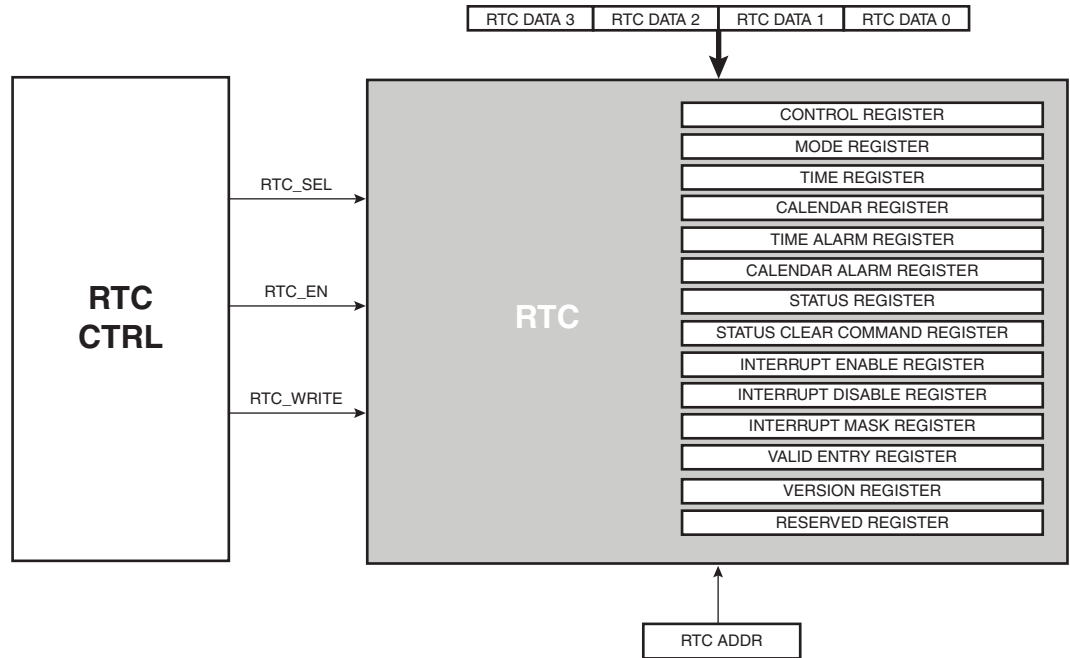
| RTC DATA 3 | RTC DATA 2 | RTC DATA 1 | RTC DATA 0 |
|---|---|---|---|

RTC CTRL

RTC_SEL

RTC_EN

RTC_WRITE

RTC

CONTROL REGISTER
MODE REGISTER
TIME REGISTER
CALENDAR REGISTER
TIME ALARM REGISTER
CALENDAR ALARM REGISTER
STATUS REGISTER
STATUS CLEAR COMMAND REGISTER
INTERRUPT ENABLE REGISTER
INTERRUPT DISABLE REGISTER
INTERRUPT MASK REGISTER
VALID ENTRY REGISTER
VERSION REGISTER
RESERVED REGISTER

RTC ADDR